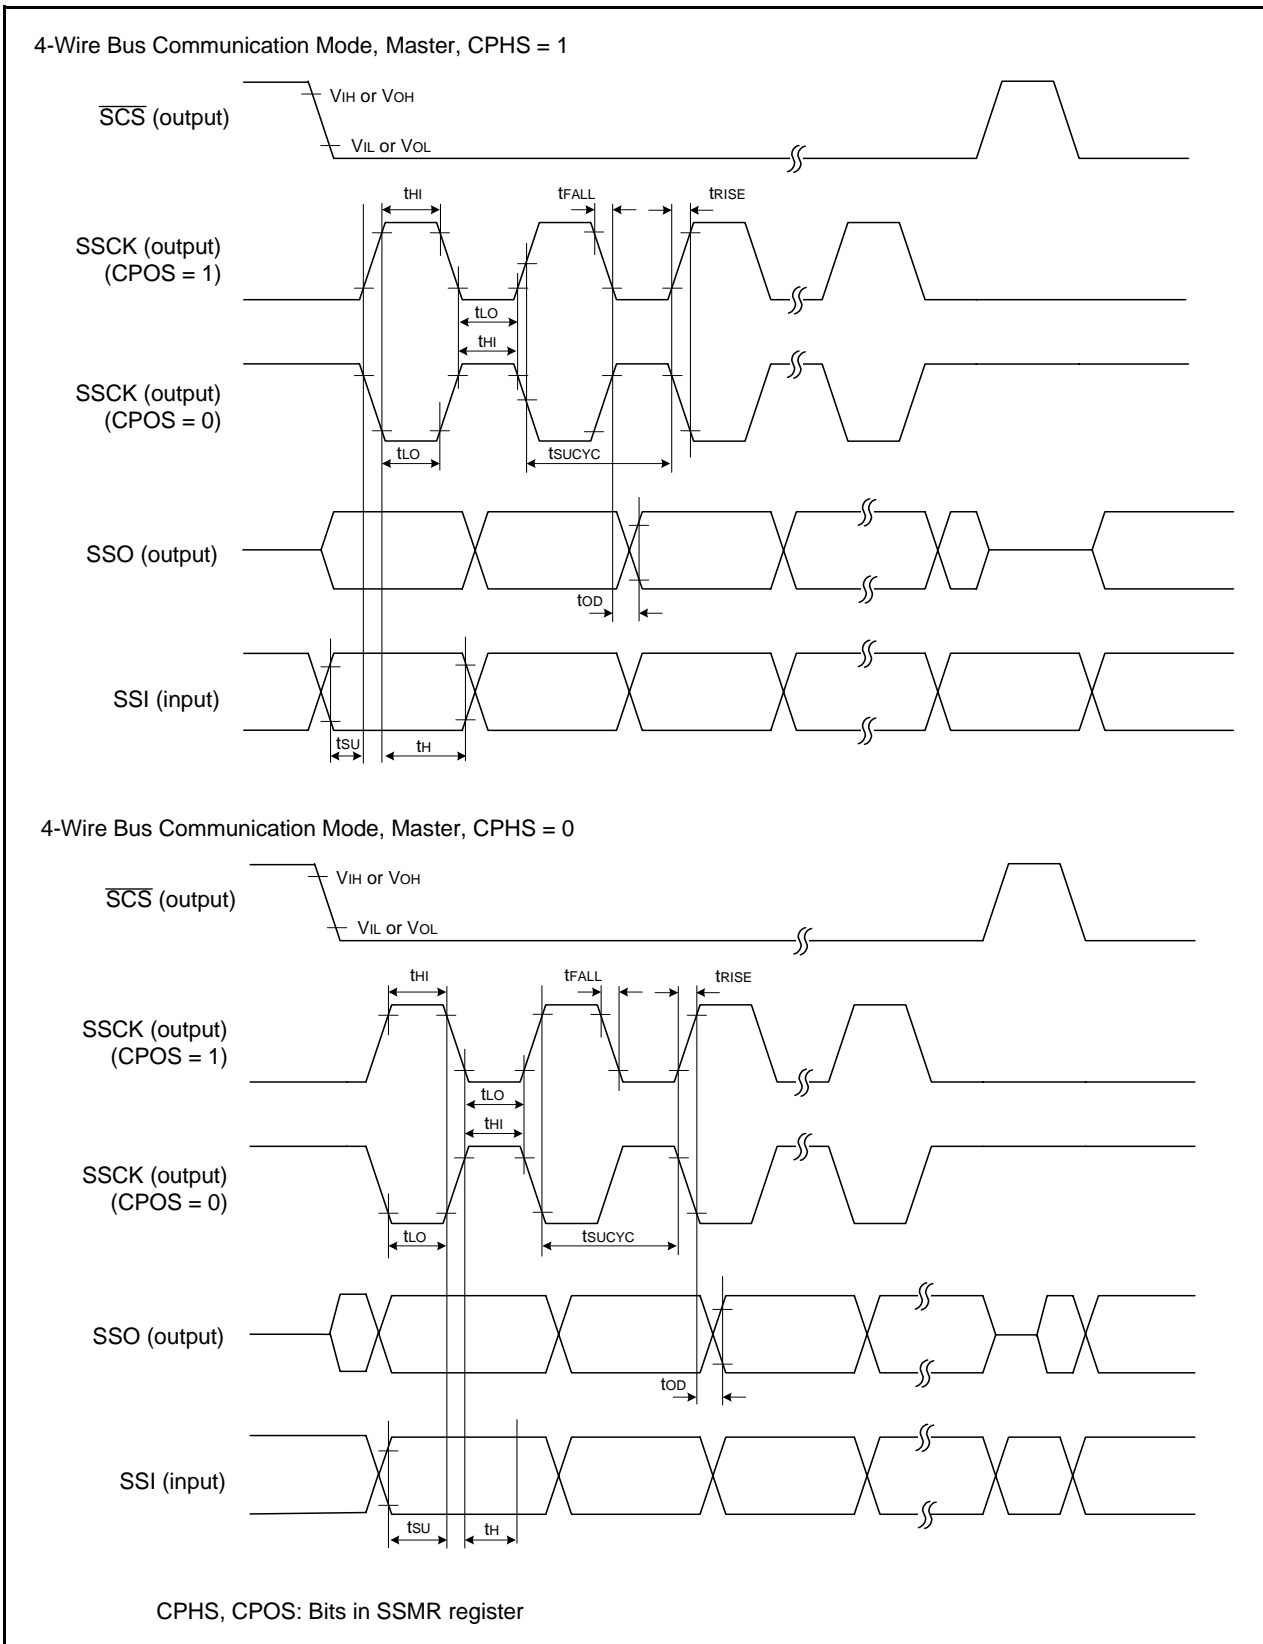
4-Wire Bus Communication Mode, Master, CPHS = 1

$\overline{SCS}$ (output)

$V_{IH}$ or $V_{OH}$

$V_{IL}$ or $V_{OL}$

$t_{HI}$

$t_{FALL}$

$t_{RISE}$

SSCK (output) (CPOS = 1)

$t_{LO}$

$t_{HI}$

SSCK (output) (CPOS = 0)

$t_{LO}$

$t_{SUCYC}$

SSO (output)

$t_{OD}$

SSI (input)

$t_{SU}$

$t_{H}$

4-Wire Bus Communication Mode, Master, CPHS = 0

$\overline{SCS}$ (output)

$V_{IH}$ or $V_{OH}$

$V_{IL}$ or $V_{OL}$

$t_{HI}$

$t_{FALL}$

$t_{RISE}$

SSCK (output) (CPOS = 1)

$t_{LO}$

$t_{HI}$

SSCK (output) (CPOS = 0)

$t_{LO}$

$t_{SUCYC}$

SSO (output)

$t_{OD}$

SSI (input)

$t_{SU}$

$t_{H}$

CPHS, CPOS: Bits in SSMR register